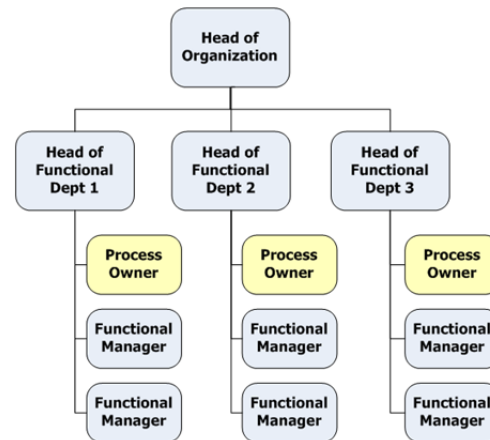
Head of Organization

Head of Functional Dept 1

Process Owner

Functional Manager

Functional Manager

Head of Functional Dept 2

Process Owner

Functional Manager

Functional Manager

Head of Functional Dept 3

Process Owner

Functional Manager

Functional Manager